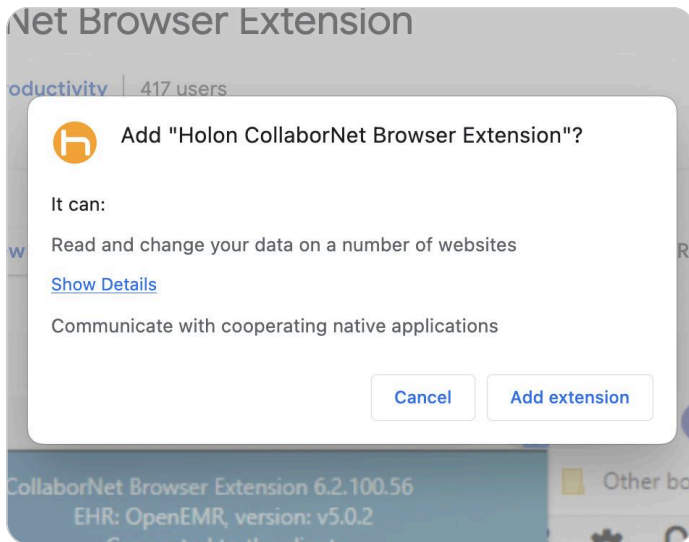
Net Browser Extension

roductivity | 417 users

Add "Holon CollaborNet Browser Extension"?

It can:

Read and change your data on a number of websites

Show Details

Communicate with cooperating native applications

Cancel

Add extension

w

R

CollaborNet Browser Extension 6.2.100.56
EHR: OpenEMR, version: v5.0.2
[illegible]

Other bo